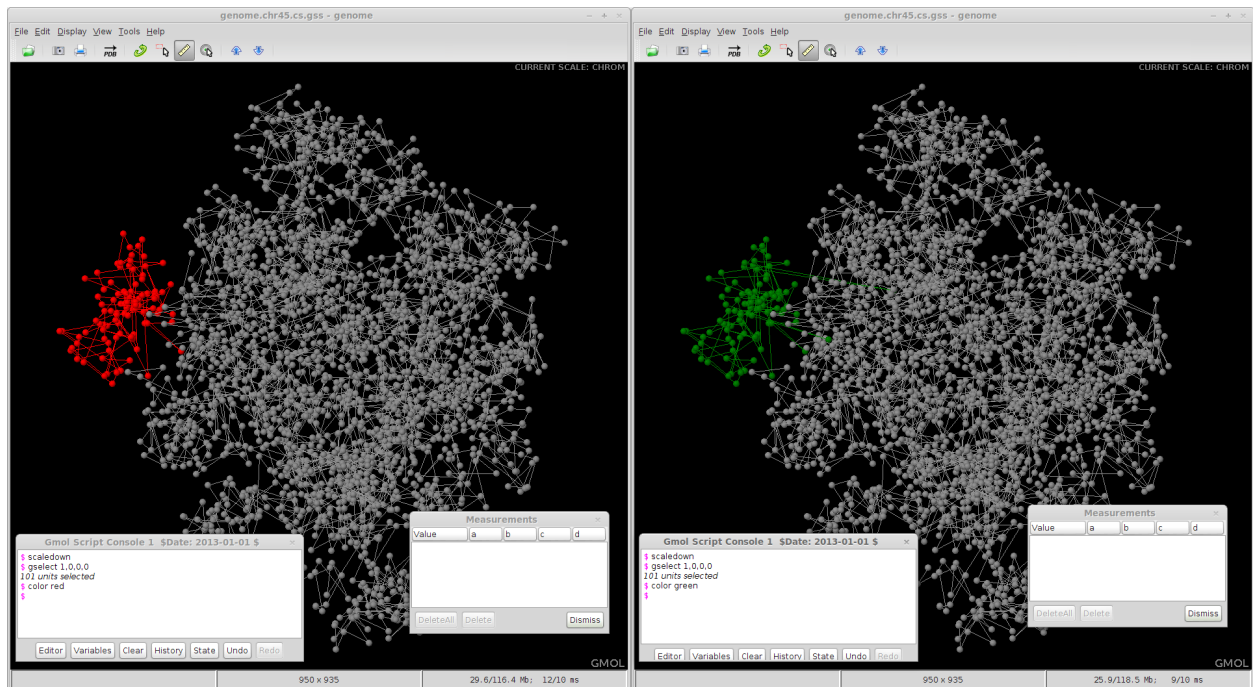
genome.chr45.cs.gss - genome

File Edit Display View Tools Help

PDB

CURRENT SCALE: CHROM

Gmol Script Console 1 $Date: 2013-01-01 $

\$ scaledown
\$ gselect 1,0,0,0
101 units selected
\$ color red
\$

Editor Variables Clear History State Undo Redo

Measurements

| Value | a | b | c | d |
|---|---|---|---|---|

DeleteAll Delete Dismiss

GMOL

950 x 935

29.6/116.4 Mb: 12/10 ms

genome.chr45.cs.gss - genome

File Edit Display View Tools Help

PDB

CURRENT SCALE: CHROM

Gmol Script Console 1 $Date: 2013-01-01 $

\$ scaledown
\$ gselect 1,0,0,0
101 units selected
\$ color green
\$

Editor Variables Clear History State Undo Redo

Measurements

| Value | a | b | c | d |
|---|---|---|---|---|

DeleteAll Delete Dismiss

GMOL

950 x 935

25.9/118.5 Mb: 9/10 ms